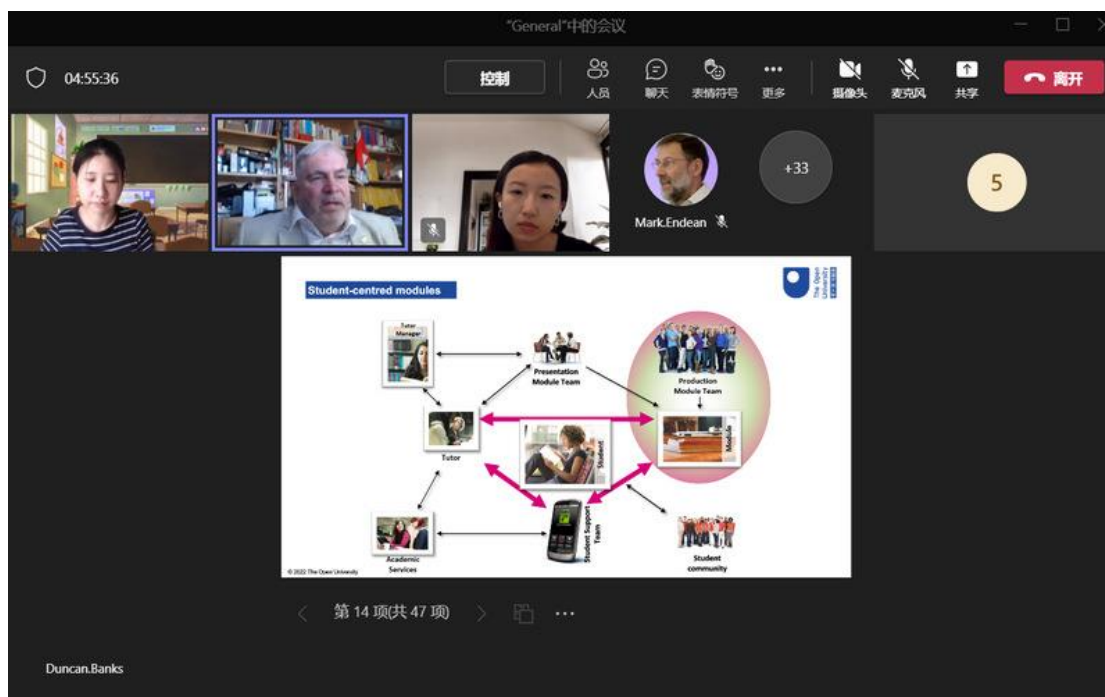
"General"中的会议

04:55:36

控制

人员

聊天

表情符号

更多

摄像头

麦克风

共享

离开

+33

Mark.Endean

5

Student-centred modules

The Open University

Tutor Manager

Presentation Module Team

Production Module Team

Tutor

Module

Student

Academic Services

Student Support Team

Student community

© 2022 The Open University

第 14 项(共 47 项)

Duncan.Banks